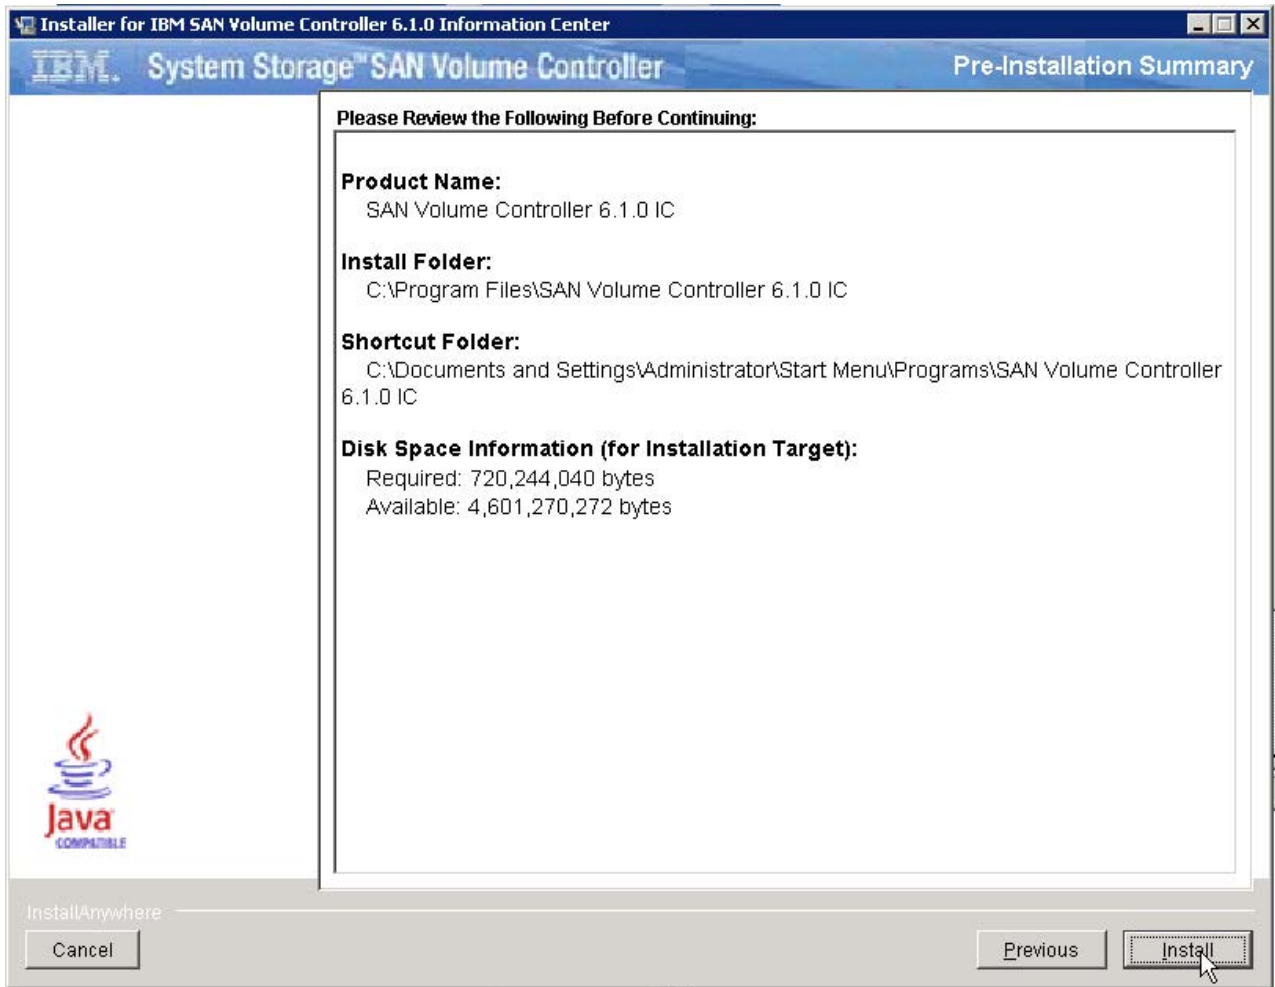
Installer for IBM SAN Volume Controller 6.1.0 Information Center

IBM. System Storage™ SAN Volume Controller

Pre-Installation Summary

Please Review the Following Before Continuing:

Product Name:
SAN Volume Controller 6.1.0 IC

Install Folder:
C:\Program Files\SAN Volume Controller 6.1.0 IC

Shortcut Folder:
C:\Documents and Settings\Administrator\Start Menu\Programs\SAN Volume Controller 6.1.0 IC

Disk Space Information (for Installation Target):
Required: 720,244,040 bytes
Available: 4,601,270,272 bytes

Java COMPATIBLE

InstallAnywhere

Cancel

Previous

Install